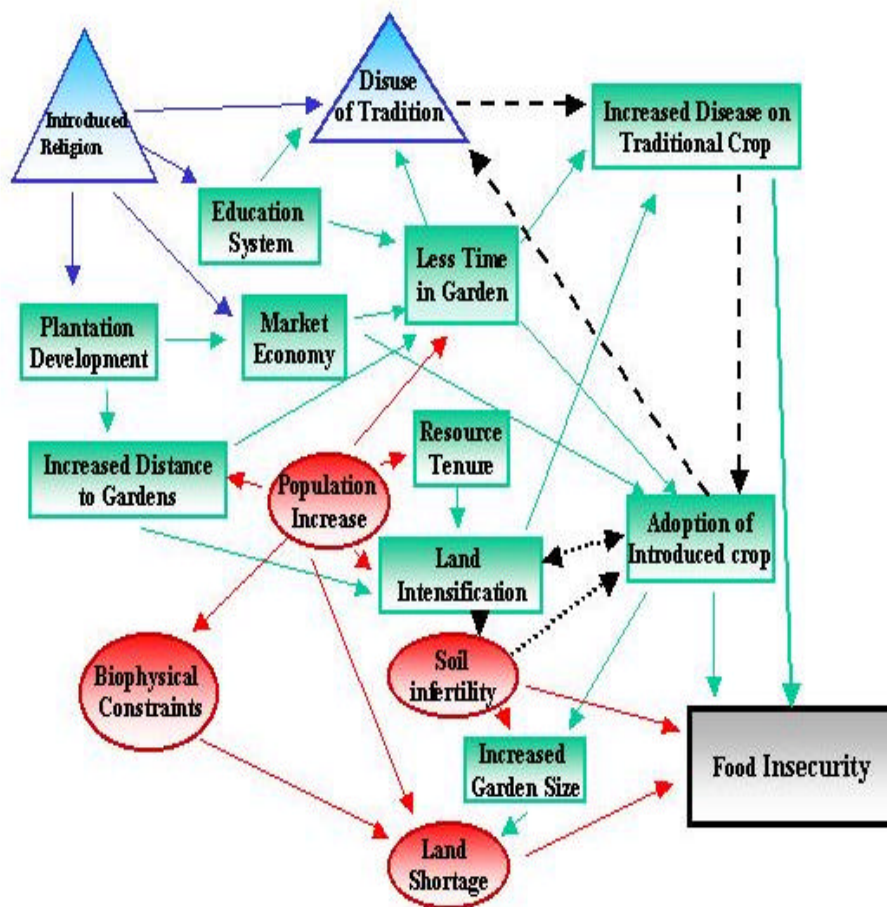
Introduced Religion

Disuse of Tradition

Increased Disease on Traditional Crop

Education System

Less Time in Garden

Plantation Development

Market Economy

Resource Tenure

Increased Distance to Gardens

Population Increase

Adoption of Introduced crop

Land Intensification

Soil infertility

Biophysical Constraints

Increased Garden Size

Food Insecurity

Land Shortage